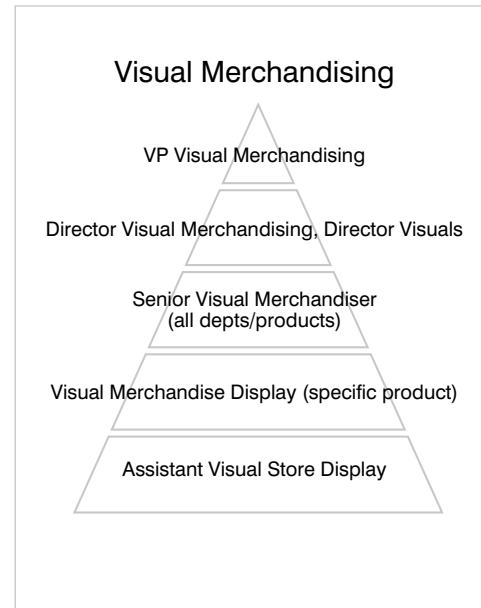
Visual Merchandising

VP Visual Merchandising

Director Visual Merchandising, Director Visuals

Senior Visual Merchandiser (all depts/products)

Visual Merchandise Display (specific product)

Assistant Visual Store Display